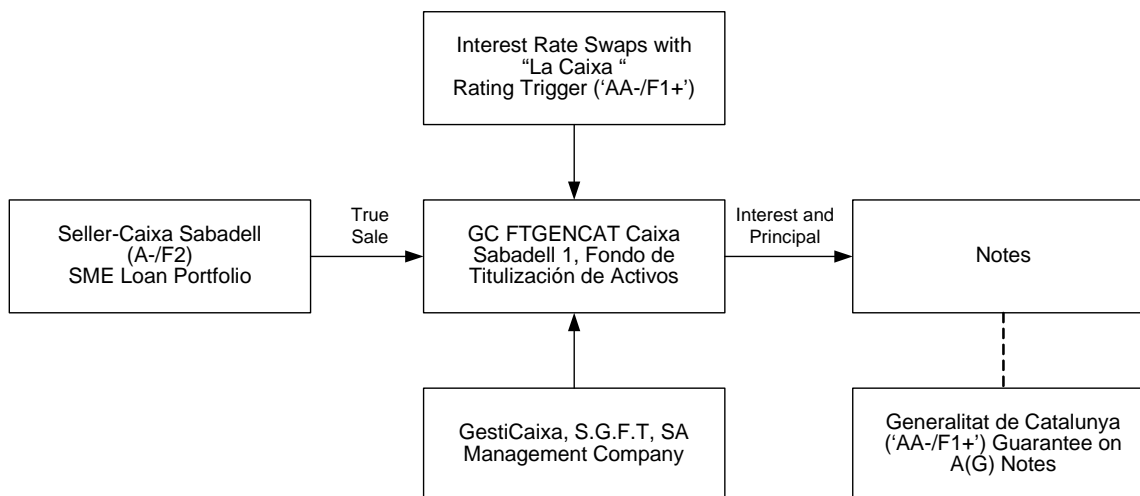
Interest Rate Swaps with “La Caixa “ Rating Trigger (‘AA-/F1+’)

Seller-Caixa Sabadell (A-/F2) SME Loan Portfolio

True Sale

GC FTGENCAT Caixa Sabadell 1, Fondo de Titulización de Activos

Interest and Principal

Notes

GestiCaixa, S.G.F.T, SA Management Company

Generalitat de Catalunya (‘AA-/F1+’) Guarantee on A(G) Notes